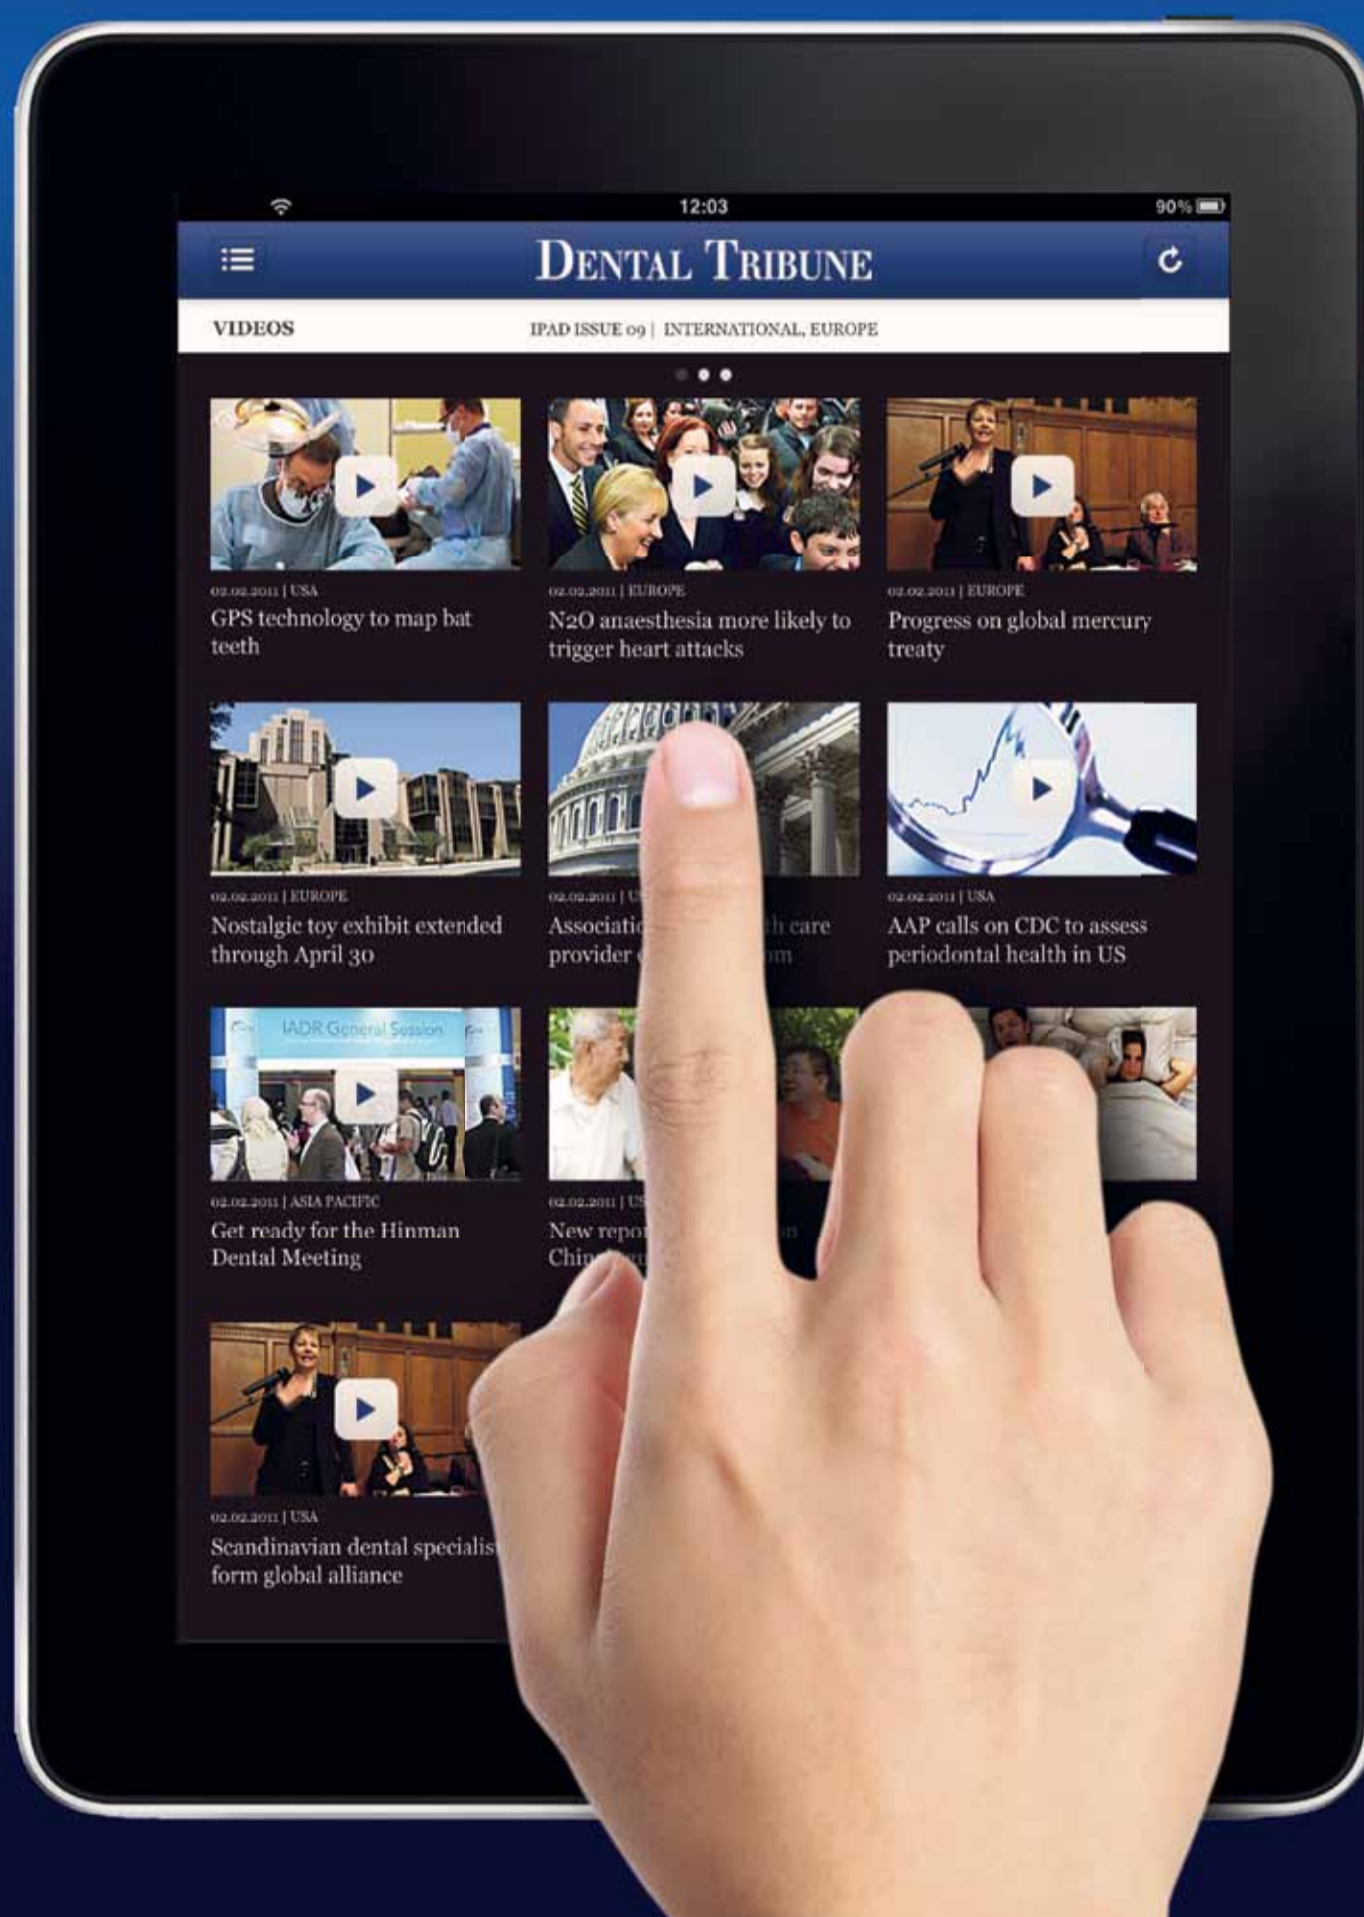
12:03

90%

DENTAL TRIBUNE

VIDEOS

IPAD ISSUE 09 | INTERNATIONAL, EUROPE

02.02.2011 | USA
GPS technology to map bat teeth

02.02.2011 | EUROPE
N2O anaesthesia more likely to trigger heart attacks

02.02.2011 | EUROPE
Progress on global mercury treaty

02.02.2011 | EUROPE
Nostalgic toy exhibit extended through April 30

02.02.2011 | U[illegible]
Associati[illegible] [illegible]h care provider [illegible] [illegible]m

02.02.2011 | USA
AAP calls on CDC to assess periodontal health in US

IADR General Session

02.02.2011 | ASIA PACIFIC
Get ready for the Hinman Dental Meeting

02.02.2011 | U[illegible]
New repo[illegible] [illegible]n Chi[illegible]

02.02.2011 | USA
Scandinavian dental specialis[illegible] form global alliance